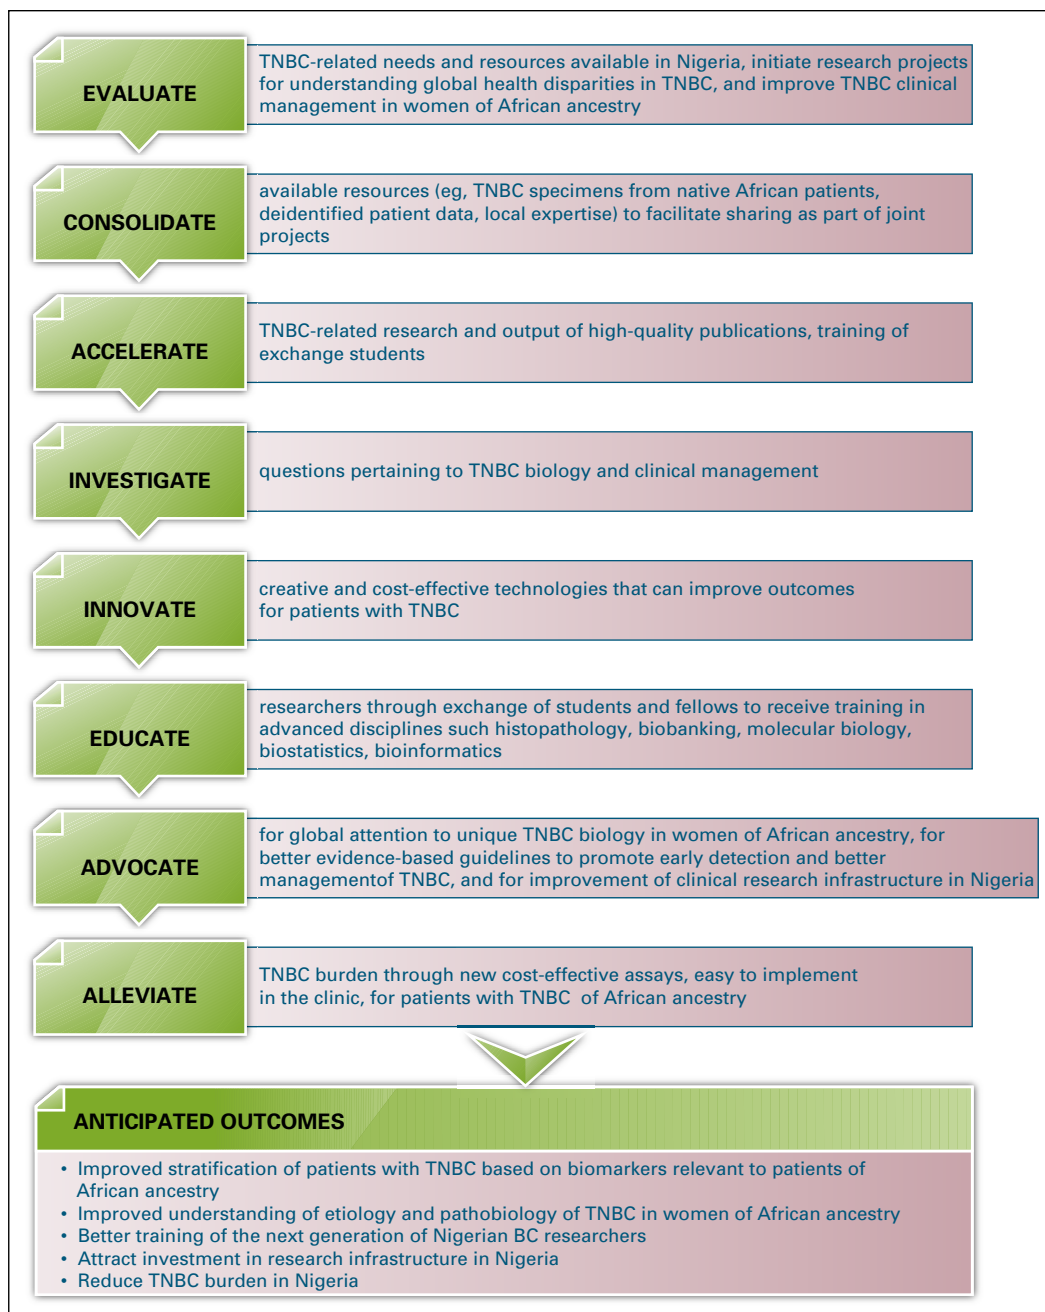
EVALUATE

TNBC-related needs and resources available in Nigeria, initiate research projects for understanding global health disparities in TNBC, and improve TNBC clinical management in women of African ancestry

CONSOLIDATE

available resources (eg, TNBC specimens from native African patients, deidentified patient data, local expertise) to facilitate sharing as part of joint projects

ACCELERATE

TNBC-related research and output of high-quality publications, training of exchange students

INVESTIGATE

questions pertaining to TNBC biology and clinical management

INNOVATE

creative and cost-effective technologies that can improve outcomes for patients with TNBC

EDUCATE

researchers through exchange of students and fellows to receive training in advanced disciplines such histopathology, biobanking, molecular biology, biostatistics, bioinformatics

ADVOCATE

for global attention to unique TNBC biology in women of African ancestry, for better evidence-based guidelines to promote early detection and better managementof TNBC, and for improvement of clinical research infrastructure in Nigeria

ALLEVIATE

TNBC burden through new cost-effective assays, easy to implement in the clinic, for patients with TNBC of African ancestry

ANTICIPATED OUTCOMES

• Improved stratification of patients with TNBC based on biomarkers relevant to patients of African ancestry
• Improved understanding of etiology and pathobiology of TNBC in women of African ancestry
• Better training of the next generation of Nigerian BC researchers
• Attract investment in research infrastructure in Nigeria
• Reduce TNBC burden in Nigeria